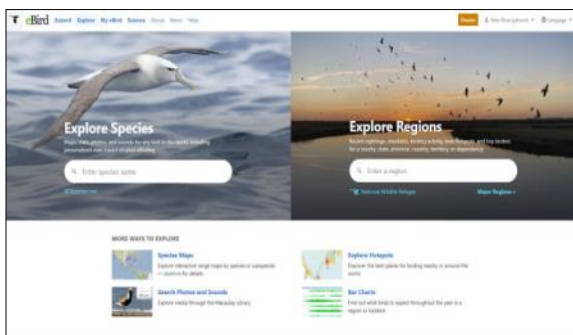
eBird Submit Explore My eBird Science About News Help

Donate

Explore Species

Maps, stats, photos, and sounds for any bird in the world, including personalized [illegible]

Enter species name

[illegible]

Explore Regions

Recent sightings, checklists, birding activity, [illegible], and top birders for a county, state, province, country, territory, or dependency.

Enter a region

National Wildlife Refuges

Major Regions

MORE WAYS TO EXPLORE

Species Maps

Explore interactive range maps by species or subspecies — zoom in for details.

Explore Hotspots

Discover the best places for birding nearby or around the world.

Search Photos and Sounds

Explore media through the Macaulay Library

Bar Charts

Find out what birds to expect throughout the year in a region or location.